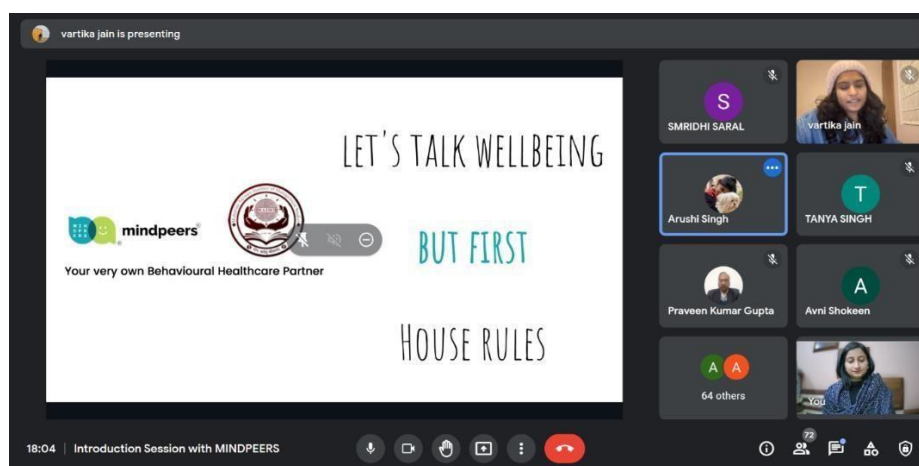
vartika jain is presenting

mindpeers®
Your very own Behavioural Healthcare Partner

LET'S TALK WELLBEING

BUT FIRST

HOUSE RULES

S
SMRIDHI SARAL

vartika jain

Arushi Singh

T
TANYA SINGH

Praveen Kumar Gupta

A
Avni Shokeen

A A
64 others

You

18:04 | Introduction Session with MINDPEERS

72